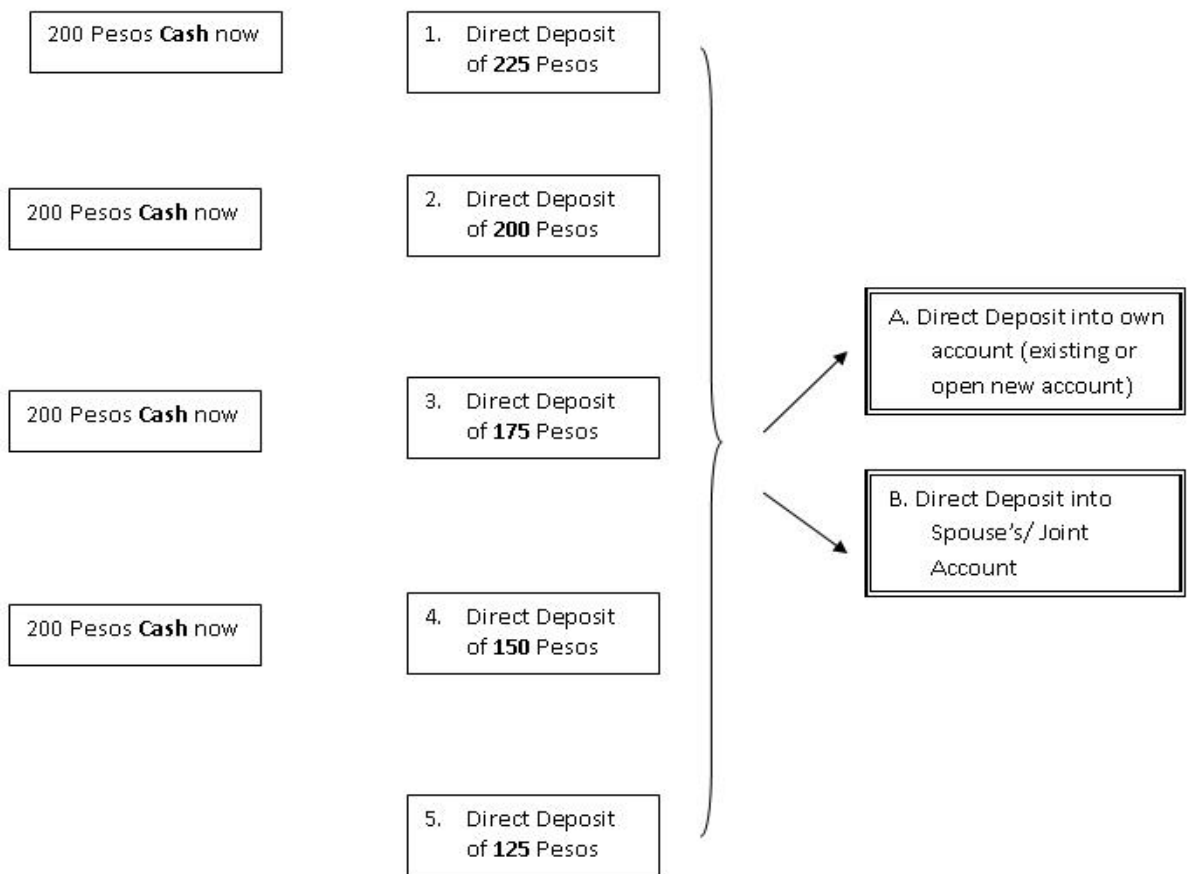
200 Pesos Cash now

1. Direct Deposit of 225 Pesos

200 Pesos Cash now

2. Direct Deposit of 200 Pesos

200 Pesos Cash now

3. Direct Deposit of 175 Pesos

200 Pesos Cash now

4. Direct Deposit of 150 Pesos

5. Direct Deposit of 125 Pesos

A. Direct Deposit into own account (existing or open new account)

B. Direct Deposit into Spouse's/ Joint Account